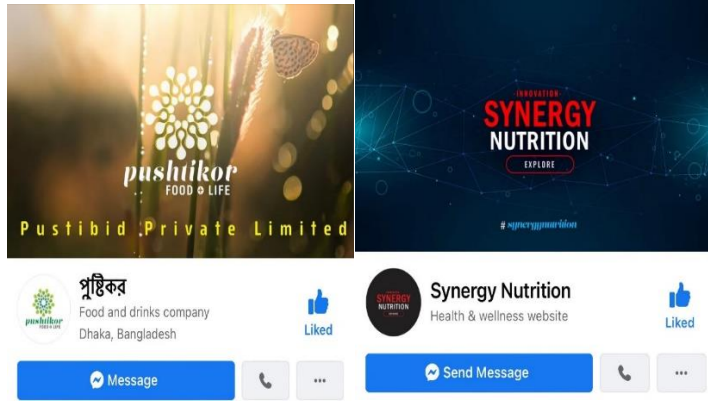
pushtikor
FOOD + LIFE
Pustibid Private Limited

pushtikor
FOOD + LIFE

পুষ্টিকর
Food and drinks company
Dhaka, Bangladesh

Liked

Message

INNOVATION
SYNERGY
NUTRITION
EXPLORE

# synergynutrition

SYNERGY
NUTRITION

Synergy Nutrition
Health & wellness website

Liked

Send Message